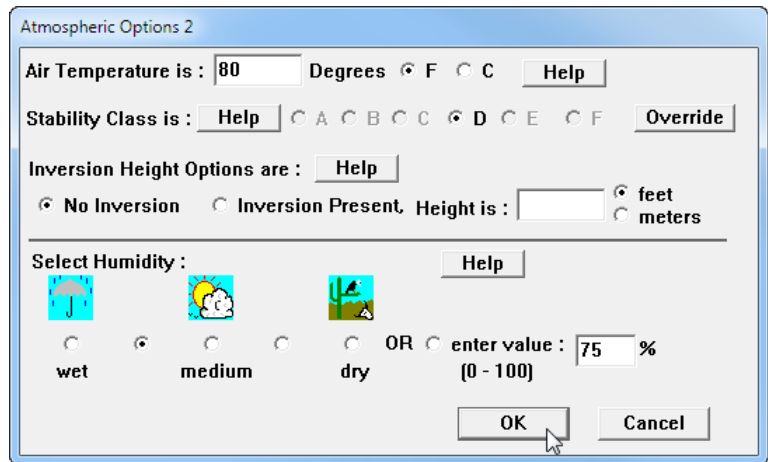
Atmospheric Options 2

Air Temperature is : 80 Degrees F C Help

Stability Class is : Help A B C D E F Override

Inversion Height Options are : Help

No Inversion Inversion Present, Height is : feet meters

Select Humidity : Help

wet medium dry OR enter value : 75 %
(0 - 100)

OK Cancel